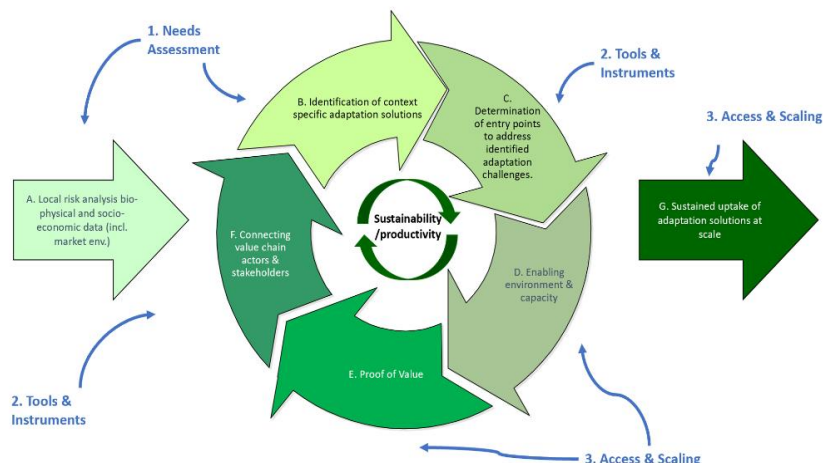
1. Needs Assessment

2. Tools & Instruments

3. Access & Scaling

A. Local risk analysis bio-physical and socio-economic data (incl. market env.)

B. Identification of context specific adaptation solutions

C. Determination of entry points to address identified adaptation challenges.

D. Enabling environment & capacity

E. Proof of Value

F. Connecting value chain actors & stakeholders

Sustainability /productivity

G. Sustained uptake of adaptation solutions at scale

2. Tools & Instruments

3. Access & Scaling